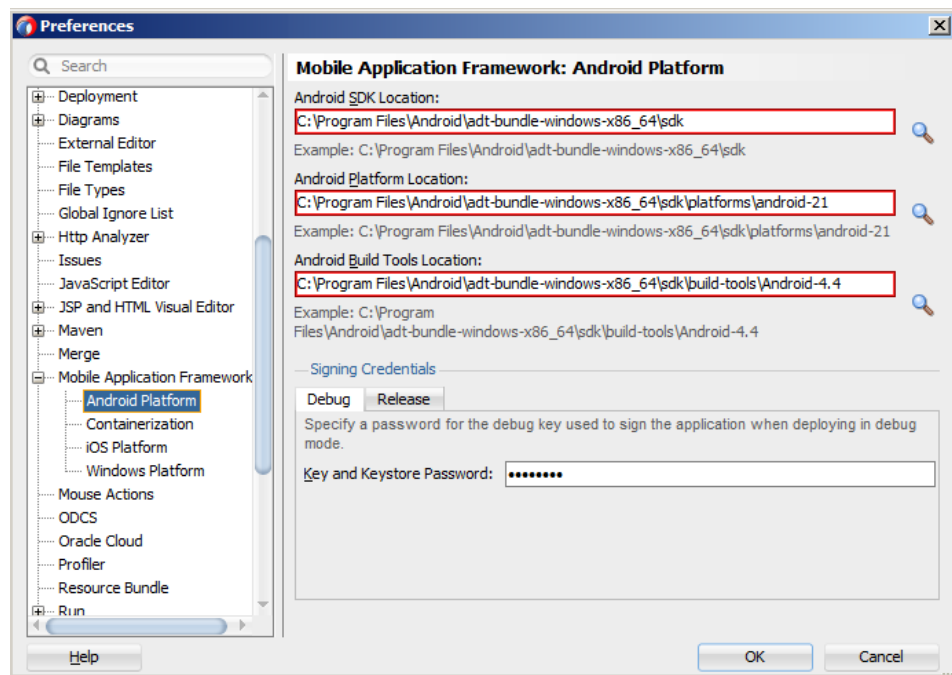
Preferences

Search

Deployment
Diagrams
External Editor
File Templates
File Types
Global Ignore List
Http Analyzer
Issues
JavaScript Editor
JSP and HTML Visual Editor
Maven
Merge
Mobile Application Framework
Android Platform
Containerization
iOS Platform
Windows Platform
Mouse Actions
ODCS
Oracle Cloud
Profiler
Resource Bundle
Run

Mobile Application Framework: Android Platform

Android SDK Location:
C:\Program Files\Android\adt-bundle-windows-x86_64\sdk
Example: C:\Program Files\Android\adt-bundle-windows-x86_64\sdk

Android Platform Location:
C:\Program Files\Android\adt-bundle-windows-x86_64\sdk\platforms\android-21
Example: C:\Program Files\Android\adt-bundle-windows-x86_64\sdk\platforms\android-21

Android Build Tools Location:
C:\Program Files\Android\adt-bundle-windows-x86_64\sdk\build-tools\Android-4.4
Example: C:\Program Files\Android\adt-bundle-windows-x86_64\sdk\build-tools\Android-4.4

Signing Credentials

Debug | Release

Specify a password for the debug key used to sign the application when deploying in debug mode.

Key and Keystore Password: ••••••••

Help

OK

Cancel